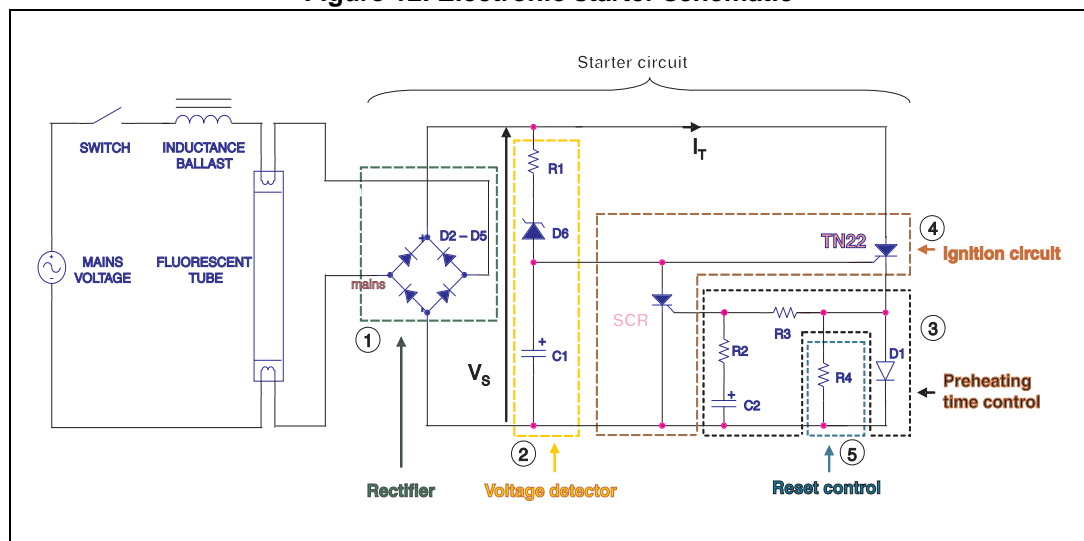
Starter circuit

SWITCH

INDUCTANCE BALLAST

MAINS VOLTAGE

FLUORESCENT TUBE

mains

D2 – D5

①

R1

D6

C1

$V_S$

②

$I_T$

SCR

TN22

④

Ignition circuit

R3

R2

C2

R4

D1

③

Preheating time control

⑤

Rectifier

Voltage detector

Reset control